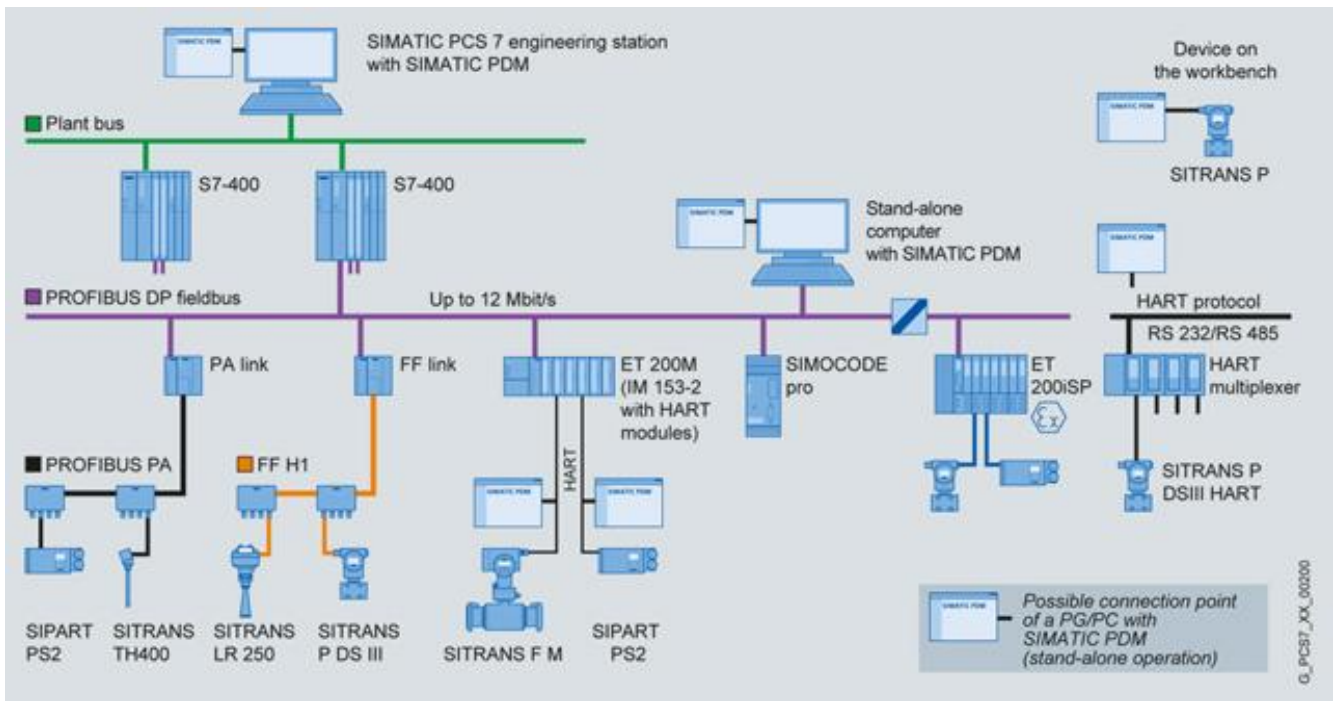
SIMATIC PCS 7 engineering station with SIMATIC PDM

Device on the workbench

SITRANS P

Plant bus

S7-400

S7-400

Stand-alone computer with SIMATIC PDM

PROFIBUS DP fieldbus

Up to 12 Mbit/s

HART protocol

RS 232/RS 485

PA link

FF link

ET 200M (IM 153-2 with HART modules)

SIMOCODE pro

ET 200iSP

HART multiplexer

PROFIBUS PA

FF H1

HART

SITRANS P DSIII HART

SIPART PS2

SITRANS TH400

SITRANS LR 250

SITRANS P DS III

SITRANS F M

SIPART PS2

Possible connection point of a PG/PC with SIMATIC PDM (stand-alone operation)

G_PCS7_XX_00200